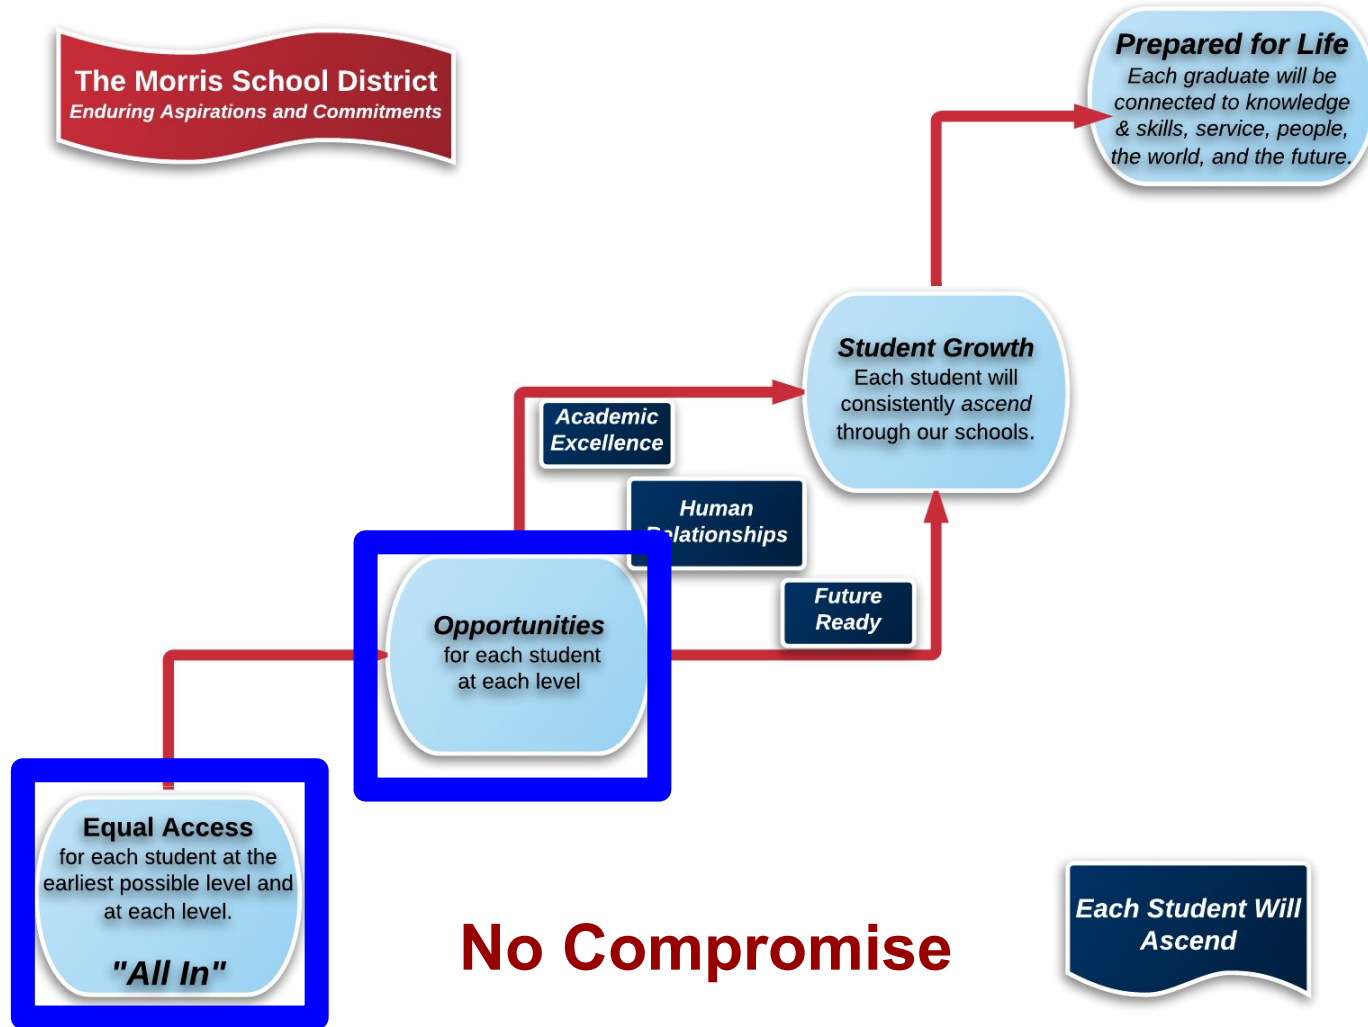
The Morris School District
Enduring Aspirations and Commitments

Prepared for Life
Each graduate will be connected to knowledge & skills, service, people, the world, and the future.

Student Growth
Each student will consistently ascend through our schools.

Academic Excellence

Human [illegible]elationships

Future Ready

Opportunities
for each student at each level

Equal Access
for each student at the earliest possible level and at each level.
"All In"

No Compromise

Each Student Will Ascend